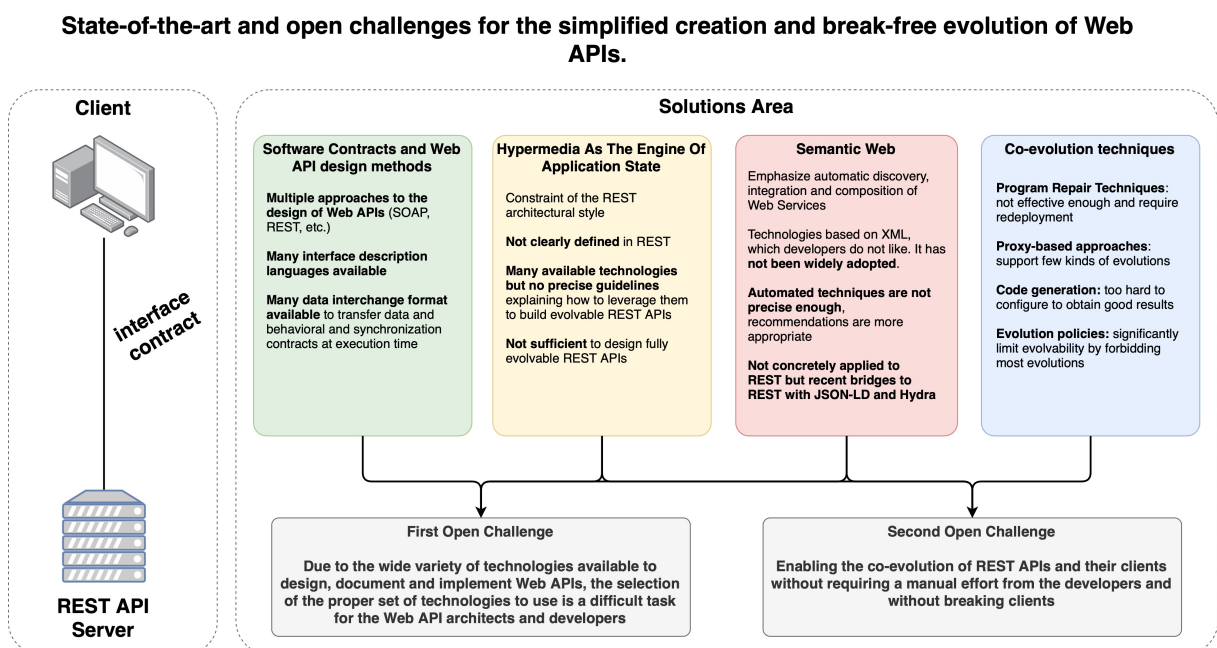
State-of-the-art and open challenges for the simplified creation and break-free evolution of Web APIs.

Client

interface contract

REST API Server

Solutions Area

Software Contracts and Web API design methods

Multiple approaches to the design of Web APIs (SOAP, REST, etc.)

Many interface description languages available

Many data interchange format available to transfer data and behavioral and synchronization contracts at execution time

Hypermedia As The Engine Of Application State

Constraint of the REST architectural style

Not clearly defined in REST

Many available technologies but no precise guidelines explaining how to leverage them to build evolvable REST APIs

Not sufficient to design fully evolvable REST APIs

Semantic Web

Emphasize automatic discovery, integration and composition of Web Services

Technologies based on XML, which developers do not like. It has not been widely adopted.

Automated techniques are not precise enough, recommendations are more appropriate

Not concretely applied to REST but recent bridges to REST with JSON-LD and Hydra

Co-evolution techniques

Program Repair Techniques: not effective enough and require redeployment

Proxy-based approaches: support few kinds of evolutions

Code generation: too hard to configure to obtain good results

Evolution policies: significantly limit evolvability by forbidding most evolutions

First Open Challenge

Due to the wide variety of technologies available to design, document and implement Web APIs, the selection of the proper set of technologies to use is a difficult task for the Web API architects and developers

Second Open Challenge

Enabling the co-evolution of REST APIs and their clients without requiring a manual effort from the developers and without breaking clients